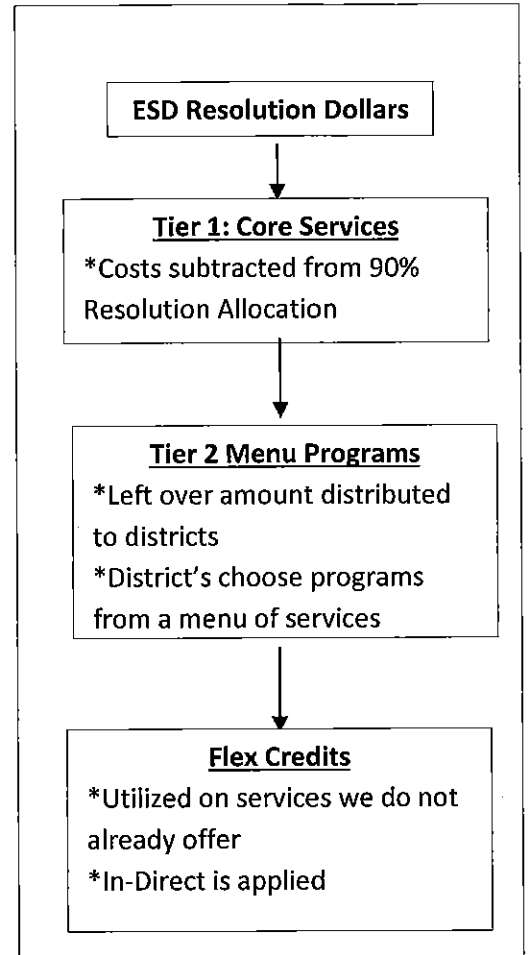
ESD Resolution Dollars

Tier 1: Core Services
*Costs subtracted from 90% Resolution Allocation

Tier 2 Menu Programs
*Left over amount distributed to districts
*District's choose programs from a menu of services

Flex Credits
*Utilized on services we do not already offer
*In-Direct is applied